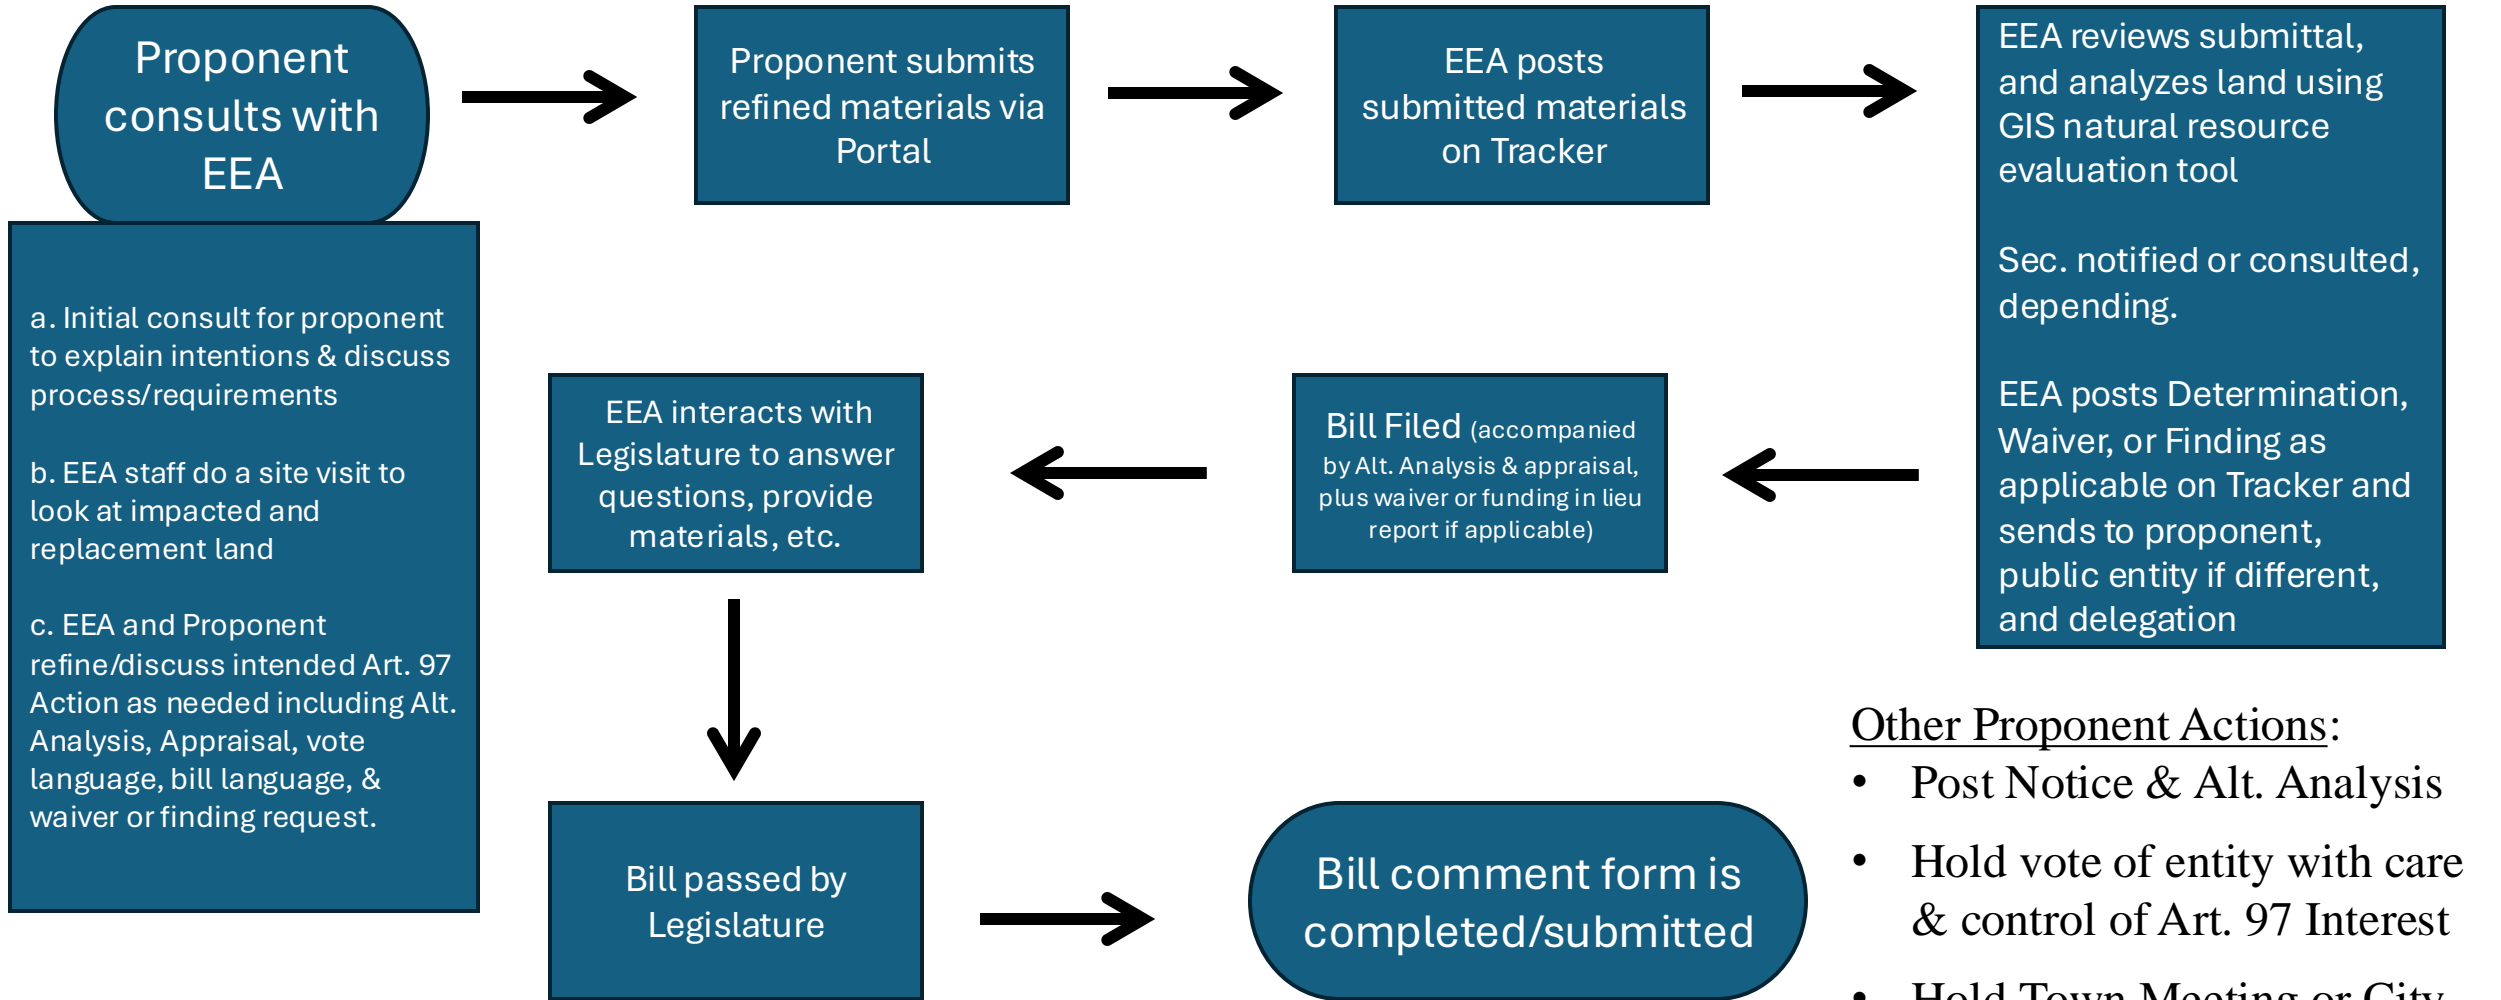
Proponent consults with EEA

Proponent submits refined materials via Portal

EEA posts submitted materials on Tracker

EEA reviews submittal, and analyzes land using GIS natural resource evaluation tool

Sec. notified or consulted, depending.

EEA posts Determination, Waiver, or Finding as applicable on Tracker and sends to proponent, public entity if different, and delegation

a. Initial consult for proponent to explain intentions & discuss process/requirements

b. EEA staff do a site visit to look at impacted and replacement land

c. EEA and Proponent refine/discuss intended Art. 97 Action as needed including Alt. Analysis, Appraisal, vote language, bill language, & waiver or finding request.

Bill Filed (accompanied by Alt. Analysis & appraisal, plus waiver or funding in lieu report if applicable)

EEA interacts with Legislature to answer questions, provide materials, etc.

Bill passed by Legislature

Bill comment form is completed/submitted

Other Proponent Actions:
• Post Notice & Alt. Analysis
• Hold vote of entity with care & control of Art. 97 Interest
• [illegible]